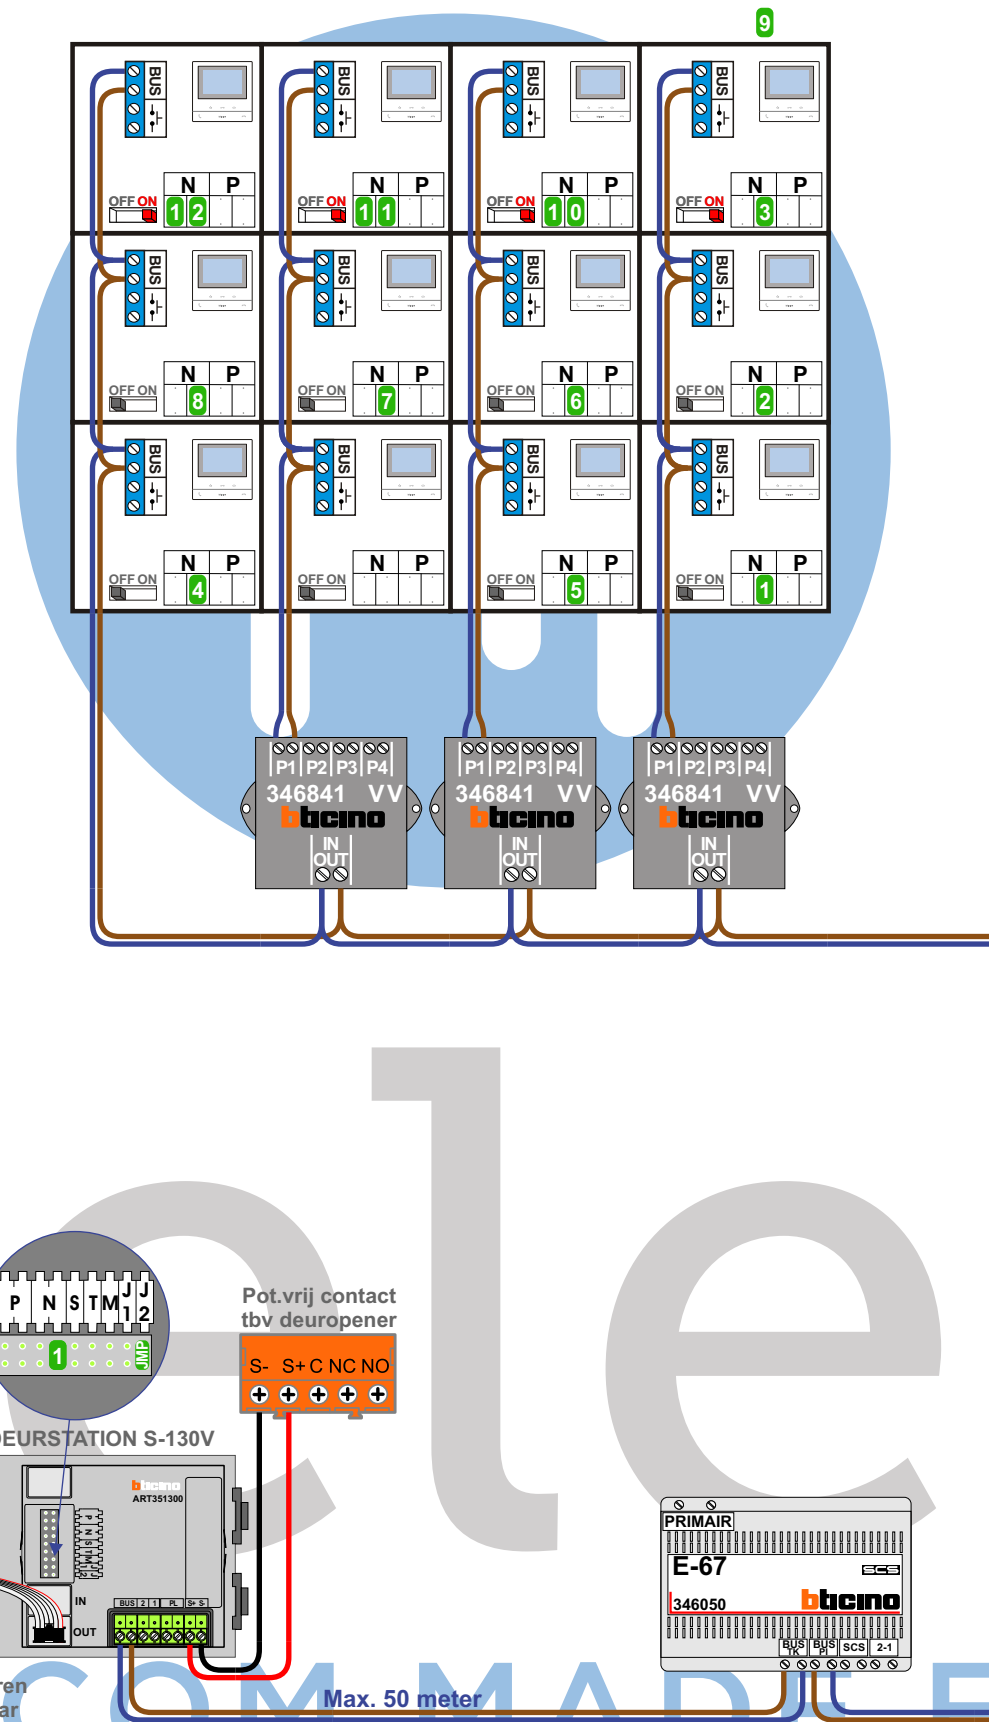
9

BUS
OFF ON
N P
1 2

BUS
OFF ON
N P
1 1

BUS
OFF ON
N P
1 0

BUS
OFF ON
N P
3

BUS
OFF ON
N P
8

BUS
OFF ON
N P
7

BUS
OFF ON
N P
6

BUS
OFF ON
N P
2

BUS
OFF ON
N P
4

BUS
OFF ON
N P

BUS
OFF ON
N P
5

BUS
OFF ON
N P
1

P1 P2 P3 P4
346841 VV
bticino
IN
OUT

P1 P2 P3 P4
346841 VV
bticino
IN
OUT

P1 P2 P3 P4
346841 VV
bticino
IN
OUT

P N S T M J1 J2
1
JMP

EURSTATION S-130V
bticino
ART351300
IN
OUT
BUS 2 1 PL S+ S

Pot.vrij contact tbv deuropener
S- S+ C NC NO

PRIMAIR
E-67
SCS
346050
bticino
BUS TK BUS PI SCS 2-1

ren
ar

Max. 50 meter